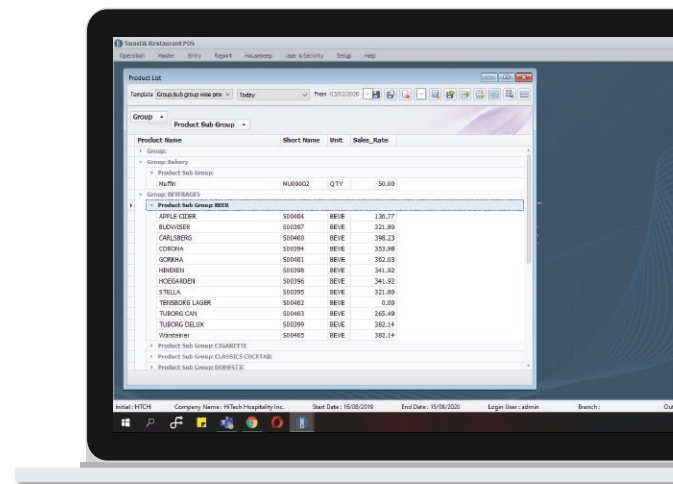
SwastiK Restaurant POS

Operation Master Entry Report Housekeep User & Security Setup Help

Product List

Template Group/sub group wise pro Today From 03/02/2020

Group

Product Sub Group

| Product Name | Short Name | Unit | Sales_Rate |
|---|---|---|---|
| Group: | | | |
| Group: Bakery | | | |
| Product Sub Group: | | | |
| Muffin | MU00002 | QTY | 50.00 |
| Group: BEVERAGES | | | |
| Product Sub Group: BEER | | | |
| APPLE CIDER | S00404 | BEVE | 136.77 |
| BUDWISER | S00397 | BEVE | 321.89 |
| CARLSBERG | S00400 | BEVE | 398.23 |
| CORONA | S00394 | BEVE | 353.98 |
| GORKHA | S00401 | BEVE | 362.83 |
| HINEKEN | S00398 | BEVE | 341.92 |
| HOEGARDEN | S00396 | BEVE | 341.92 |
| STELLA | S00395 | BEVE | 321.89 |
| TENSBORG LAGER | S00402 | BEVE | 0.00 |
| TUBORG CAN | S00403 | BEVE | 265.49 |
| TUBORG DELUX | S00399 | BEVE | 382.14 |
| Warsteiner | S00405 | BEVE | 382.14 |
| Product Sub Group: CIGARETTE | | | |
| Product Sub Group: CLASSICS COCKTAIL | | | |
| Product Sub Group: DOMESTIC | | | |

Initial: HTCH Company Name: HiTech Hospitality Inc. Start Date: 16/08/2019 End Date: 15/08/2020 Login User: admin Branch: Ou